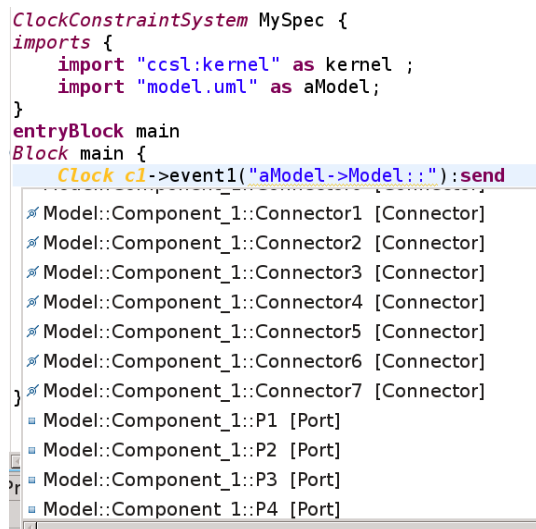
ClockConstraintSystem MySpec {
imports {
    import "ccsl:kernel" as kernel ;
    import "model.uml" as aModel;
}
entryBlock main
Block main {
    Clock c1->event1("aModel->Model::"):send

Model::Component_1::Connector1 [Connector]
Model::Component_1::Connector2 [Connector]
Model::Component_1::Connector3 [Connector]
Model::Component_1::Connector4 [Connector]
Model::Component_1::Connector5 [Connector]
Model::Component_1::Connector6 [Connector]
Model::Component_1::Connector7 [Connector]
Model::Component_1::P1 [Port]
Model::Component_1::P2 [Port]
Model::Component_1::P3 [Port]
Model::Component_1::P4 [Port]